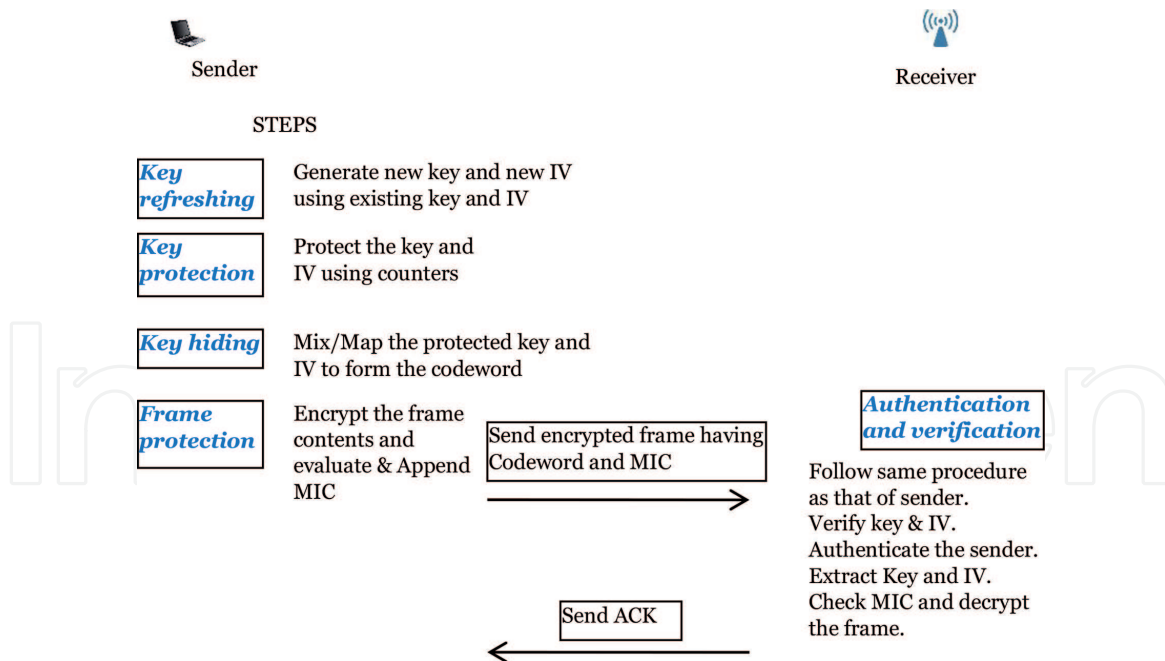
Sender

Receiver

STEPS

Key refreshing

Generate new key and new IV using existing key and IV

Key protection

Protect the key and IV using counters

Key hiding

Mix/Map the protected key and IV to form the codeword

Frame protection

Encrypt the frame contents and evaluate & Append MIC

Send encrypted frame having Codeword and MIC

Authentication and verification

Follow same procedure as that of sender. Verify key & IV. Authenticate the sender. Extract Key and IV. Check MIC and decrypt the frame.

Send ACK